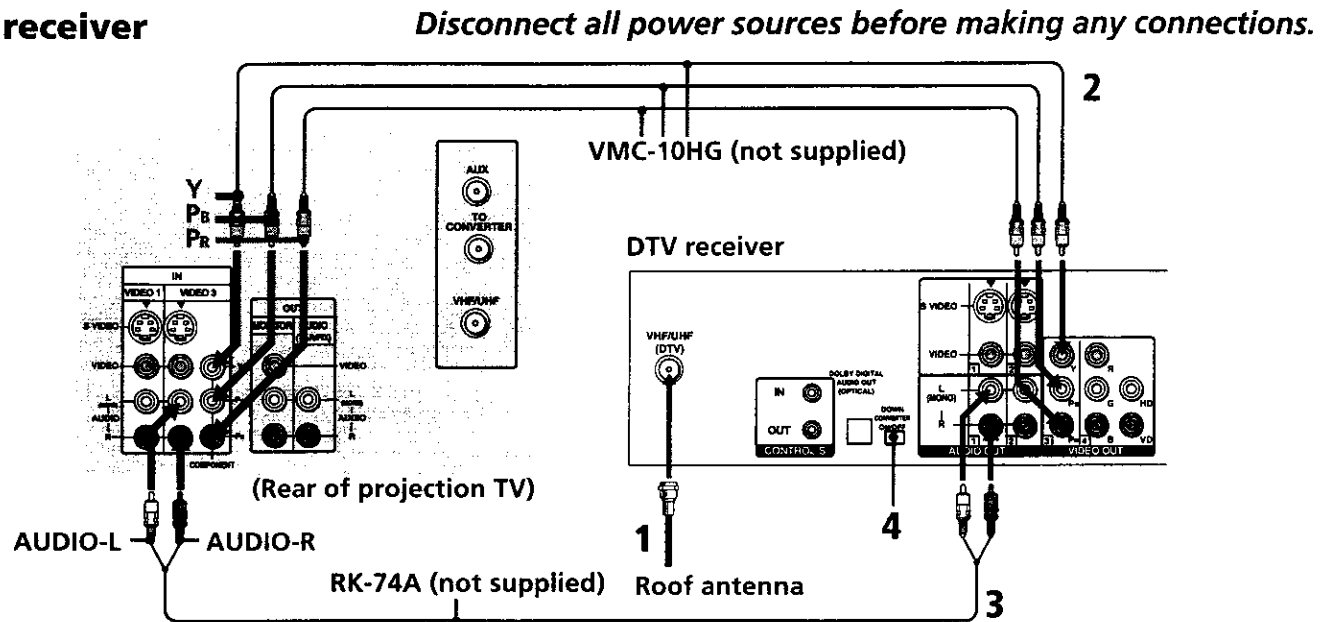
receiver

Disconnect all power sources before making any connections.

2

VMC-10HG (not supplied)

Y
$P_B$
$P_R$

AUX

TO CONVERTER

VHF/UHF

DTV receiver

IN
VIDEO 1
VIDEO 3
S VIDEO
VIDEO
L
AUDIO
R
COMPONENT

OUT
MONITOR
AUDIO

VHF/UHF (DTV)

IN
OUT
CONTROL S
DOLBY DIGITAL AUDIO OUT (OPTICAL)
DOWN CONVERTER ON/OFF

S VIDEO
VIDEO
L (MONO)
R
AUDIO OUT
VIDEO OUT
Y
$P_B$
$P_R$
R
G
B
HD
VD

(Rear of projection TV)

AUDIO-L
AUDIO-R

1
4

RK-74A (not supplied)
Roof antenna

3